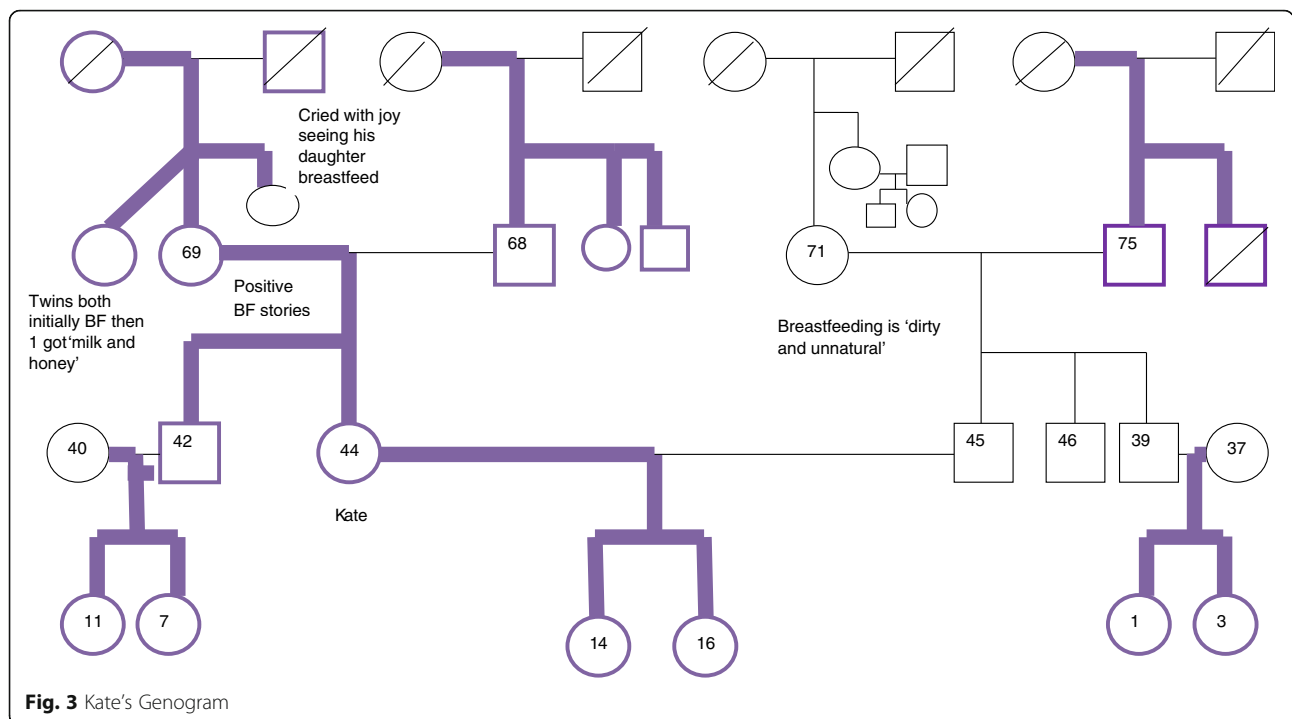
Cried with joy seeing his daughter breastfeed

69

68

71

75

Twins both initially BF then 1 got'milk and honey'

Positive BF stories

Breastfeeding is 'dirty and unnatural'

40

42

44

45

46

39

37

Kate

11

7

14

16

1

3

**Fig. 3** Kate's Genogram